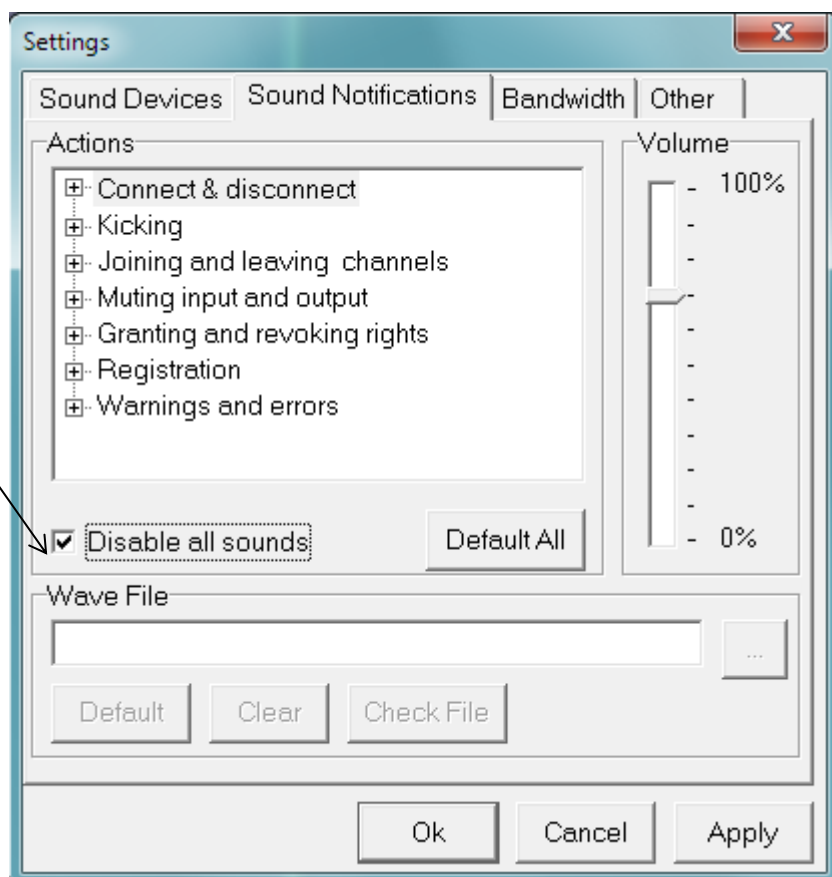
Settings

Sound Devices | Sound Notifications | Bandwidth | Other

Actions

Connect & disconnect
Kicking
Joining and leaving channels
Muting input and output
Granting and revoking rights
Registration
Warnings and errors

Disable all sounds

Default All

Volume

100%

0%

Wave File

...

Default | Clear | Check File

Ok | Cancel | Apply